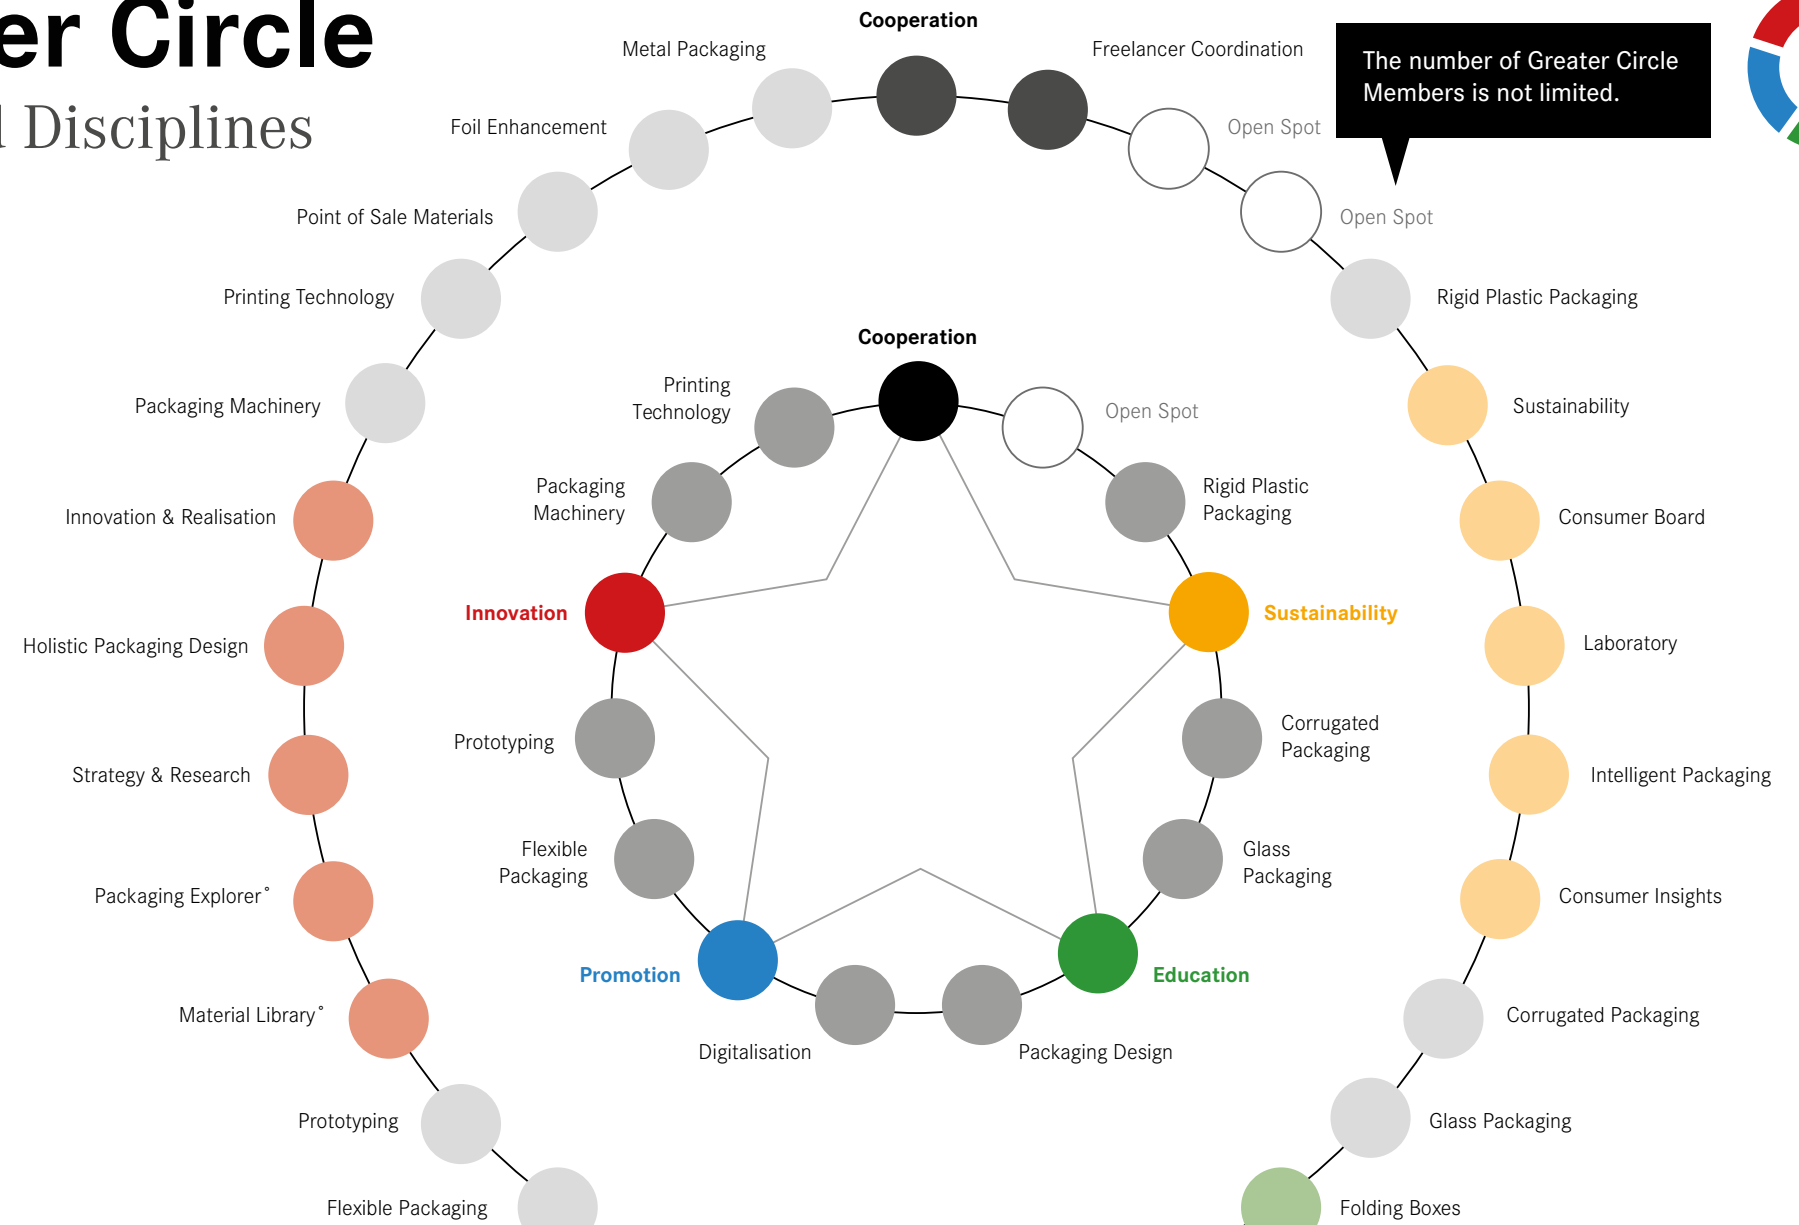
er Circle
l Disciplines

Cooperation

Metal Packaging

Freelancer Coordination

The number of Greater Circle Members is not limited.

Foil Enhancement

Open Spot

Point of Sale Materials

Open Spot

Printing Technology

Rigid Plastic Packaging

Cooperation

Packaging Machinery

Printing Technology

Open Spot

Sustainability

Innovation & Realisation

Packaging Machinery

Rigid Plastic Packaging

Consumer Board

Innovation

Sustainability

Holistic Packaging Design

Laboratory

Prototyping

Corrugated Packaging

Strategy & Research

Intelligent Packaging

Flexible Packaging

Glass Packaging

Packaging Explorer°

Consumer Insights

Promotion

Education

Material Library°

Digitalisation

Packaging Design

Corrugated Packaging

Prototyping

Glass Packaging

Flexible Packaging

Folding Boxes